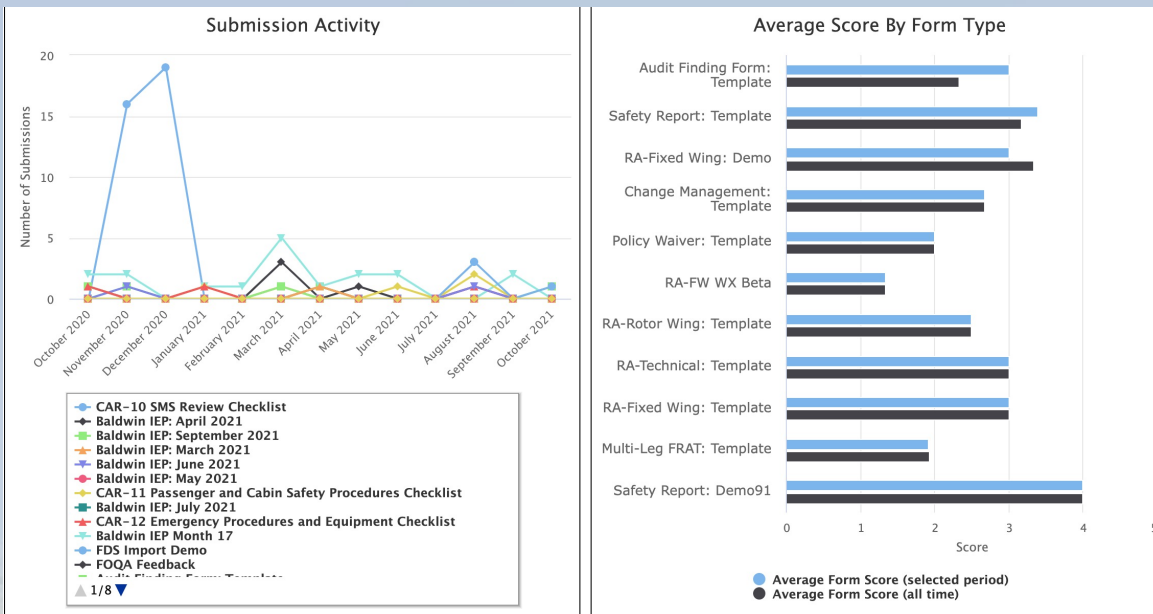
Submission Activity

20
15
10
5
0

Number of Submissions

October 2020
November 2020
December 2020
January 2021
February 2021
March 2021
April 2021
May 2021
June 2021
July 2021
August 2021
September 2021
October 2021

CAR-10 SMS Review Checklist
Baldwin IEP: April 2021
Baldwin IEP: September 2021
Baldwin IEP: March 2021
Baldwin IEP: June 2021
Baldwin IEP: May 2021
CAR-11 Passenger and Cabin Safety Procedures Checklist
Baldwin IEP: July 2021
CAR-12 Emergency Procedures and Equipment Checklist
Baldwin IEP Month 17
FDS Import Demo
FOQA Feedback
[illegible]
1/8

Average Score By Form Type

Audit Finding Form: Template
Safety Report: Template
RA-Fixed Wing: Demo
Change Management: Template
Policy Waiver: Template
RA-FW WX Beta
RA-Rotor Wing: Template
RA-Technical: Template
RA-Fixed Wing: Template
Multi-Leg FRAT: Template
Safety Report: Demo91

0
1
2
3
4
Score

Average Form Score (selected period)
Average Form Score (all time)